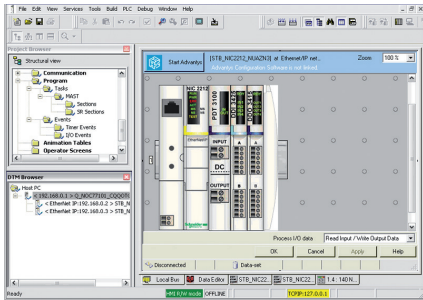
File Edit View Services Tools Build PLC Debug Window Help

Project Browser

Structural view

Communication

Program

Tasks

MAST

Sections

SR Sections

Events

Timer Events

I/O Events

Animation Tables

Operator Screens

DTM Browser

Host PC

< 192.168.0.1 > Q_NOC77101_COQOY

< EtherNet IP:192.168.0.2 > STB_N

< EtherNet IP:192.168.0.3 > STB_N

Start Advantys

[STB_NIC2212_NUAZN3] at Ethernet/IP net...

[STB_Advantys Configuration Software is not linked]

Zoom: 100 %

NIC 2212

PDT 3100

DDI 3420

DDO 3410

INPUT

DC

OUTPUT

Process I/O data

Read Input / Write Output Data

OK

Cancel

Apply

Help

Disconnected

Data-set

Local Bus

Data Editor

STB_NIC22...

STB_NIC22...

1.4 : 140 N...

Ready

HMI R/W mode

OFFLINE

TCPIP:127.0.0.1